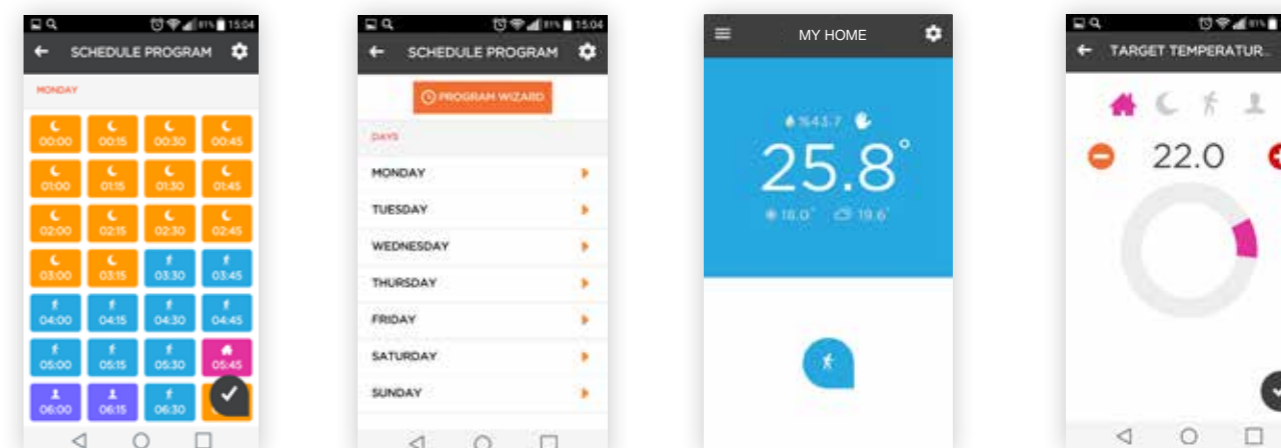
81% 15:04
SCHEDULE PROGRAM
MONDAY
00:00 00:15 00:30 00:45
01:00 01:15 01:30 01:45
02:00 02:15 02:30 02:45
03:00 03:15 03:30 03:45
04:00 04:15 04:30 04:45
05:00 05:15 05:30 05:45
06:00 06:15 06:30

81% 15:04
SCHEDULE PROGRAM
PROGRAM WIZARD
DAYS
MONDAY
TUESDAY
WEDNESDAY
THURSDAY
FRIDAY
SATURDAY
SUNDAY

MY HOME
%43.7
25.8°
18.0° 19.6°

81%
TARGET TEMPERATUR...
22.0